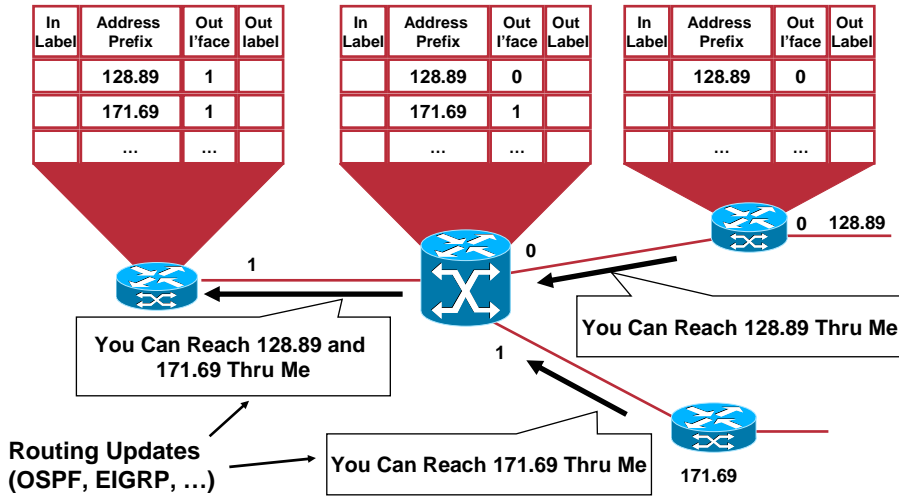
| In Label | Address Prefix | Out I'face | Out label |
|---|---|---|---|
| | 128.89 | 1 | |
| | 171.69 | 1 | |
| | ... | ... | |

| In Label | Address Prefix | Out I'face | Out Label |
|---|---|---|---|
| | 128.89 | 0 | |
| | 171.69 | 1 | |
| | ... | ... | |

| In Label | Address Prefix | Out I'face | Out Label |
|---|---|---|---|
| | 128.89 | 0 | |
| | | | |
| | ... | ... | |

0 128.89

1

0

1

You Can Reach 128.89 Thru Me

You Can Reach 128.89 and 171.69 Thru Me

Routing Updates (OSPF, EIGRP, …)

You Can Reach 171.69 Thru Me

171.69